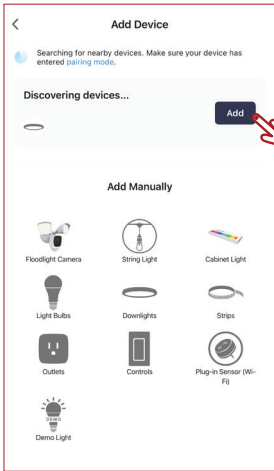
<

Add Device

Searching for nearby devices. Make sure your device has entered pairing mode.

Discovering devices...

Add

Add Manually

Floodlight Camera

String Light

Cabinet Light

Light Bulbs

Downlights

Strips

Outlets

Controls

Plug-in Sensor (Wi-Fi)

DEMO

Demo Light